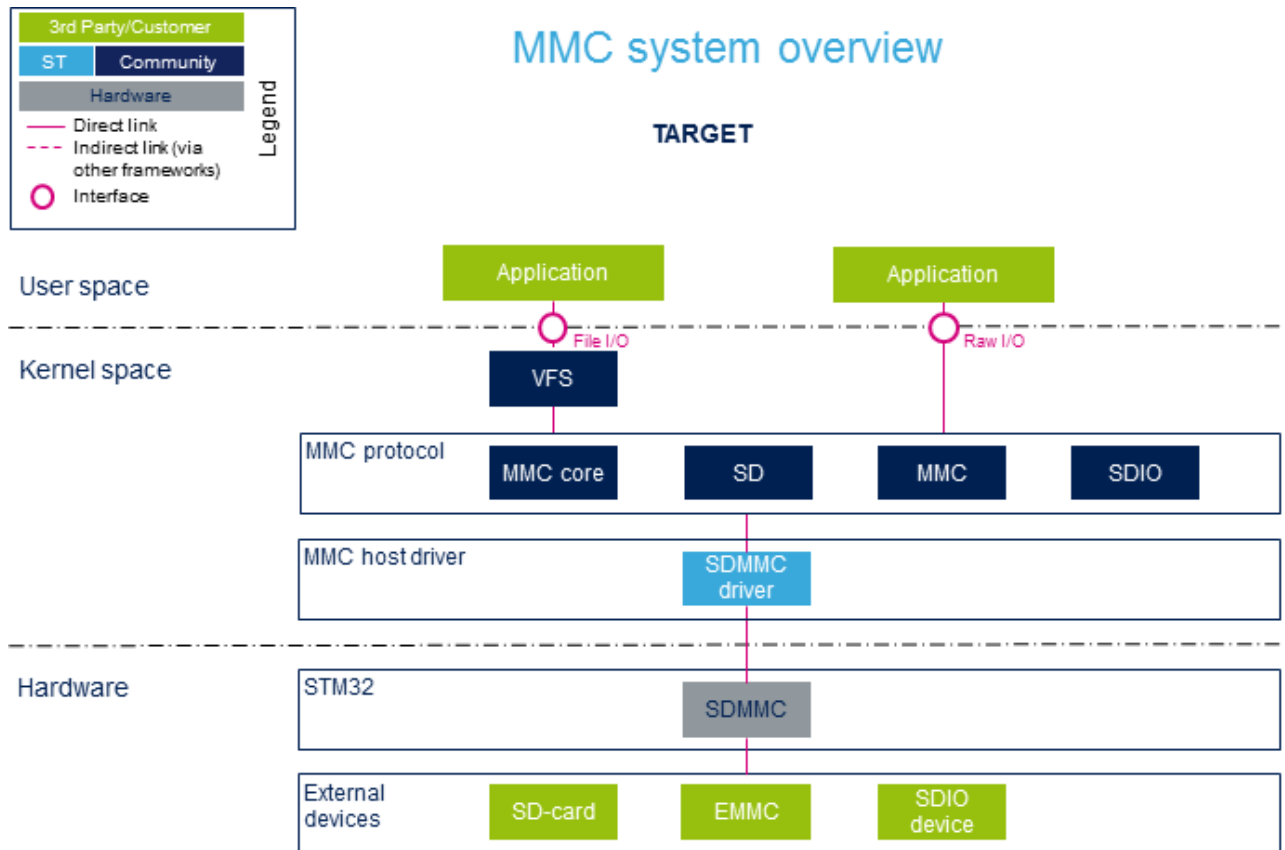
3rd Party/Customer
ST
Community
Hardware
Direct link
Indirect link (via other frameworks)
Interface
Legend

MMC system overview

TARGET

User space
Application
Application

File I/O
Raw I/O

Kernel space
VFS

MMC protocol
MMC core
SD
MMC
SDIO

MMC host driver
SDMMC driver

Hardware
STM32
SDMMC

External devices
SD-card
EMMC
SDIO device